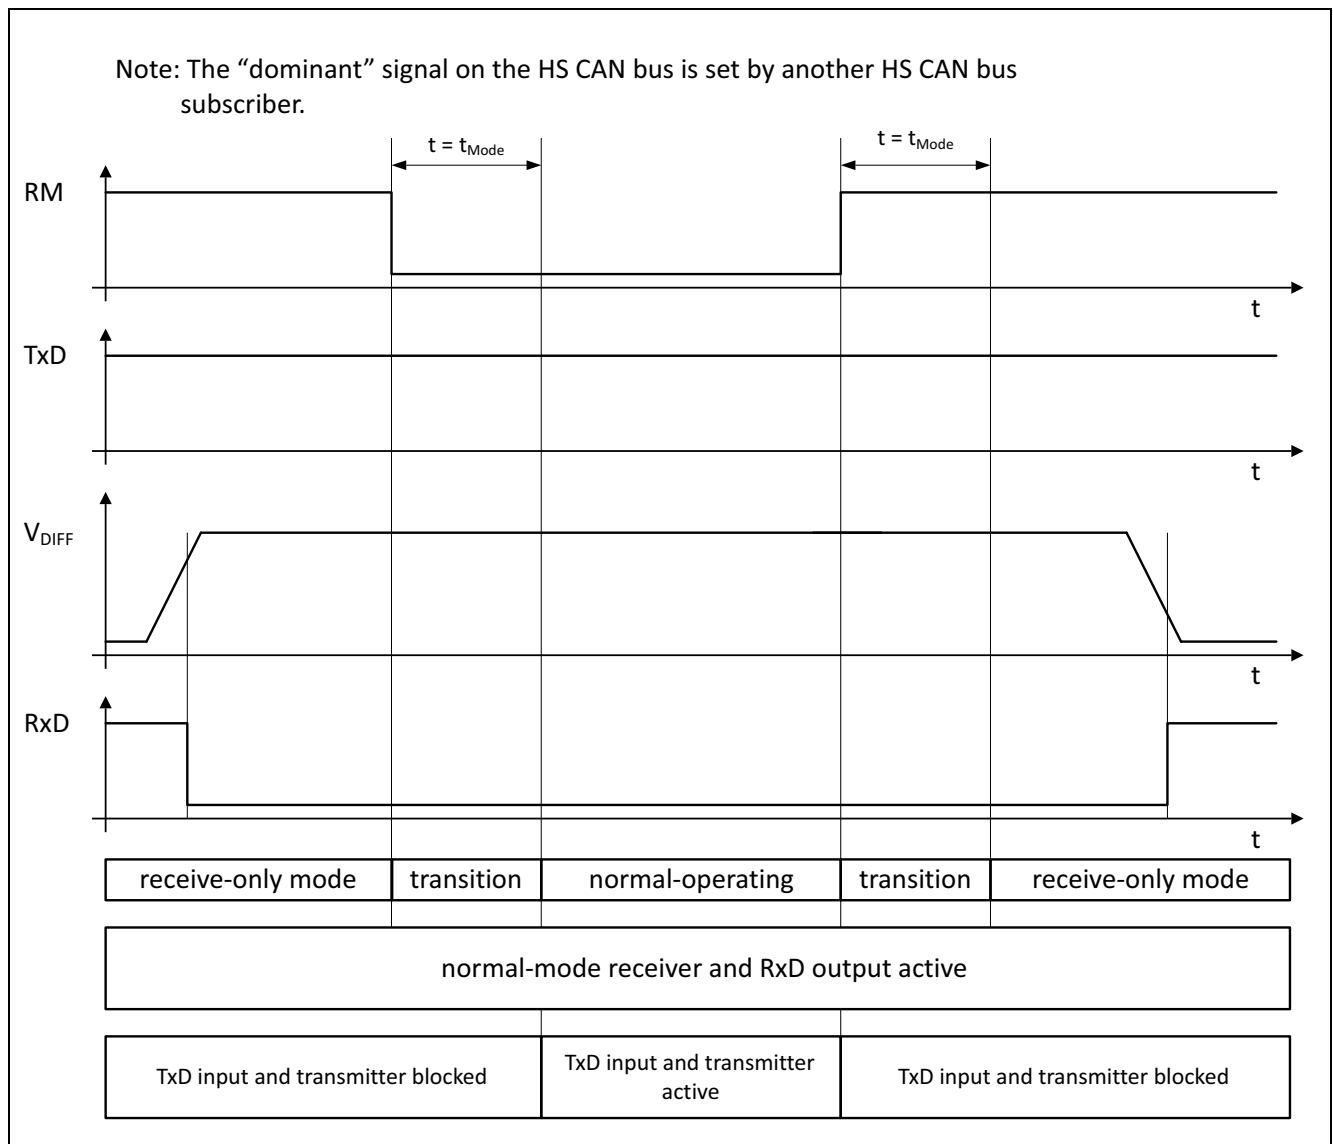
Note: The “dominant” signal on the HS CAN bus is set by another HS CAN bus subscriber.

$t = t_{Mode}$

$t = t_{Mode}$

RM

t

TxD

t

$V_{DIFF}$

t

RxD

t

receive-only mode | transition | normal-operating | transition | receive-only mode

normal-mode receiver and RxD output active

TxD input and transmitter blocked | TxD input and transmitter active | TxD input and transmitter blocked